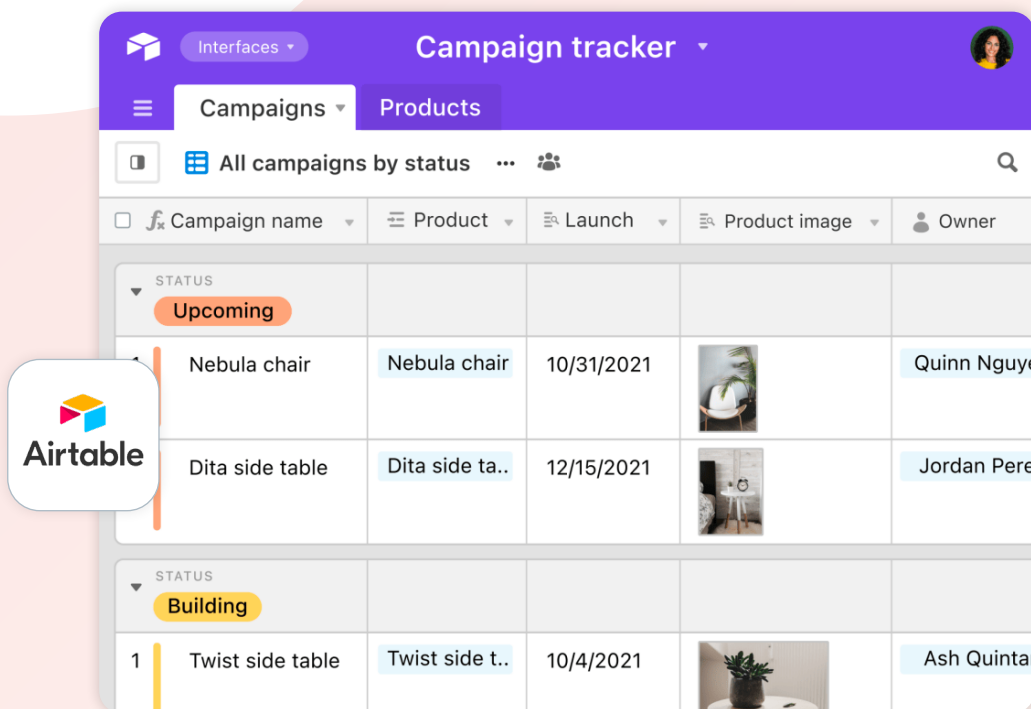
Interfaces ▾ Campaign tracker ▾

Campaigns ▾ Products

All campaigns by status

| Campaign name | Product | Launch | Product image | Owner |
|---|---|---|---|---|
| STATUS Upcoming | | | | |
| 1 Nebula chair | Nebula chair | 10/31/2021 | | Quinn Nguy |
| Dita side table | Dita side ta.. | 12/15/2021 | | Jordan Pere |
| STATUS Building | | | | |
| 1 Twist side table | Twist side t.. | 10/4/2021 | | Ash Quinta |

Airtable